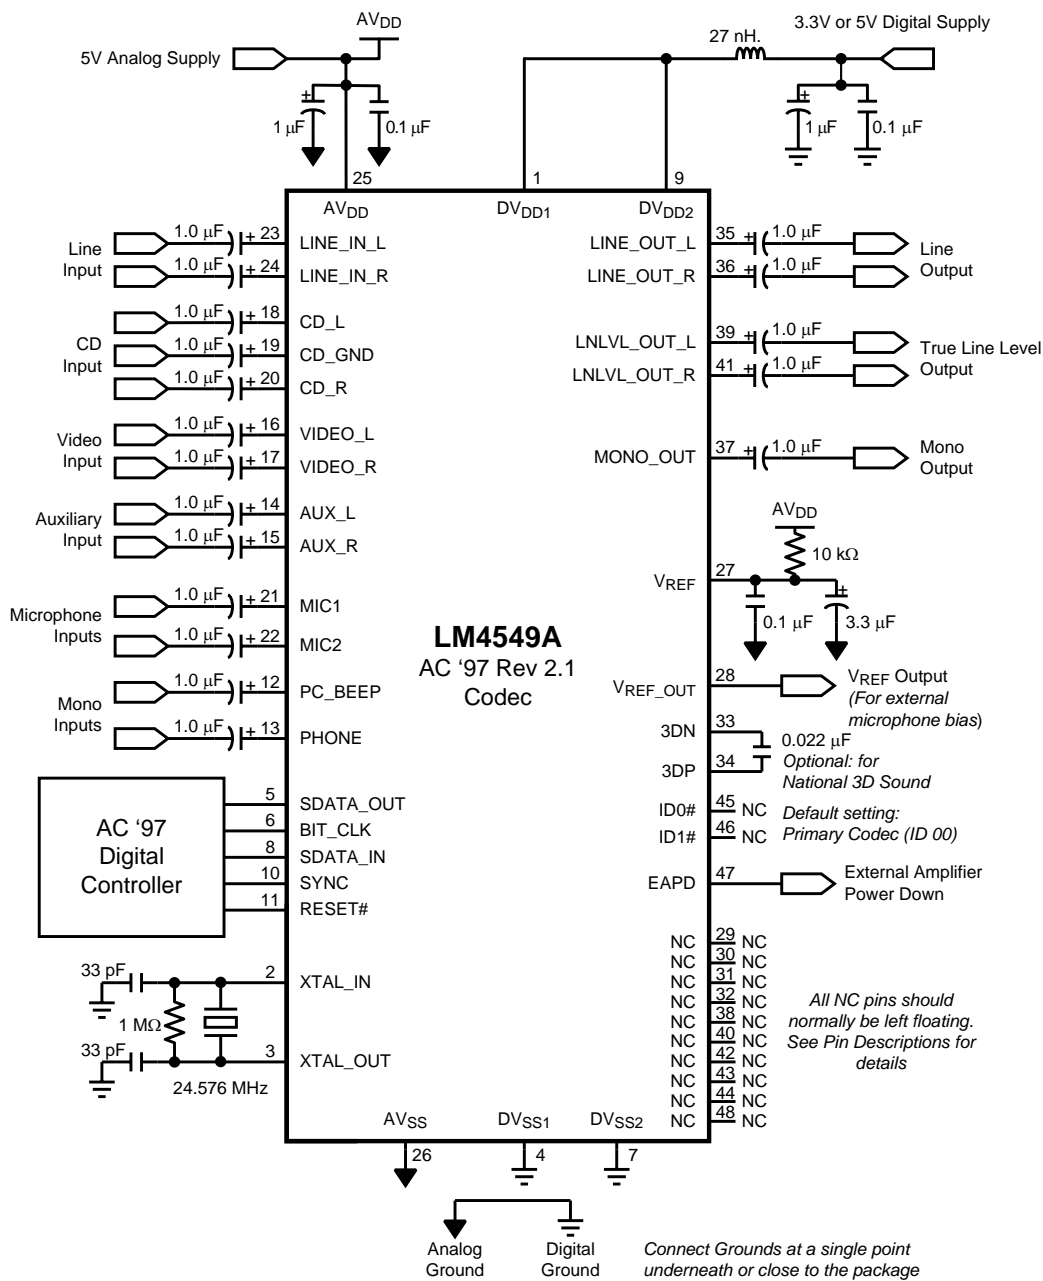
$AV_{DD}$

5V Analog Supply

1 μF

0.1 μF

27 nH.

3.3V or 5V Digital Supply

1 μF

0.1 μF

25

1

9

$AV_{DD}$

$DV_{DD1}$

$DV_{DD2}$

Line Input

1.0 μF 23 LINE_IN_L

1.0 μF 24 LINE_IN_R

CD Input

1.0 μF 18 CD_L

1.0 μF 19 CD_GND

1.0 μF 20 CD_R

Video Input

1.0 μF 16 VIDEO_L

1.0 μF 17 VIDEO_R

Auxiliary Input

1.0 μF 14 AUX_L

1.0 μF 15 AUX_R

Microphone Inputs

1.0 μF 21 MIC1

1.0 μF 22 MIC2

Mono Inputs

1.0 μF 12 PC_BEEP

1.0 μF 13 PHONE

LINE_OUT_L 35 1.0 μF

LINE_OUT_R 36 1.0 μF

Line Output

LNLVL_OUT_L 39 1.0 μF

LNLVL_OUT_R 41 1.0 μF

True Line Level Output

MONO_OUT 37 1.0 μF

Mono Output

$AV_{DD}$

10 kΩ

$V_{REF}$ 27

0.1 μF

3.3 μF

LM4549A
AC '97 Rev 2.1
Codec

$V_{REF\_OUT}$ 28

$V_{REF}$ Output
(For external microphone bias)

3DN 33

3DP 34

0.022 μF
Optional: for National 3D Sound

ID0# 45 NC

ID1# 46 NC

Default setting:
Primary Codec (ID 00)

EAPD 47

External Amplifier Power Down

AC '97 Digital Controller

5 SDATA_OUT

6 BIT_CLK

8 SDATA_IN

10 SYNC

11 RESET#

33 pF

1 MΩ

33 pF

24.576 MHz

2 XTAL_IN

3 XTAL_OUT

NC 29 NC
NC 30 NC
NC 31 NC
NC 32 NC
NC 38 NC
NC 40 NC
NC 42 NC
NC 43 NC
NC 44 NC
NC 48 NC

All NC pins should normally be left floating. See Pin Descriptions for details

$AV_{SS}$

$DV_{SS1}$

$DV_{SS2}$

26

4

7

Analog Ground

Digital Ground

Connect Grounds at a single point underneath or close to the package